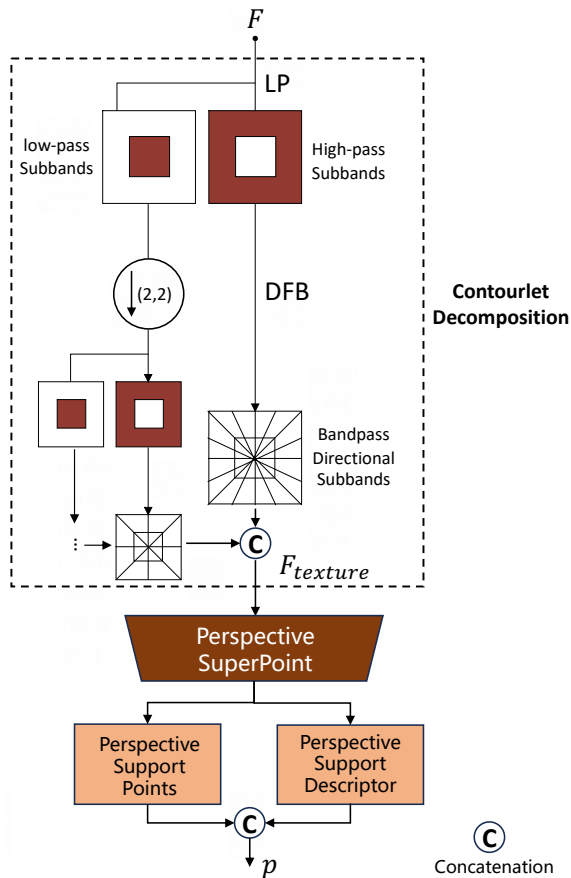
$F$

LP

low-pass Subbands

High-pass Subbands

(2,2)

DFB

Contourlet Decomposition

Bandpass Directional Subbands

⋮

C

$F_{texture}$

Perspective SuperPoint

Perspective Support Points

Perspective Support Descriptor

C

$p$

C

Concatenation